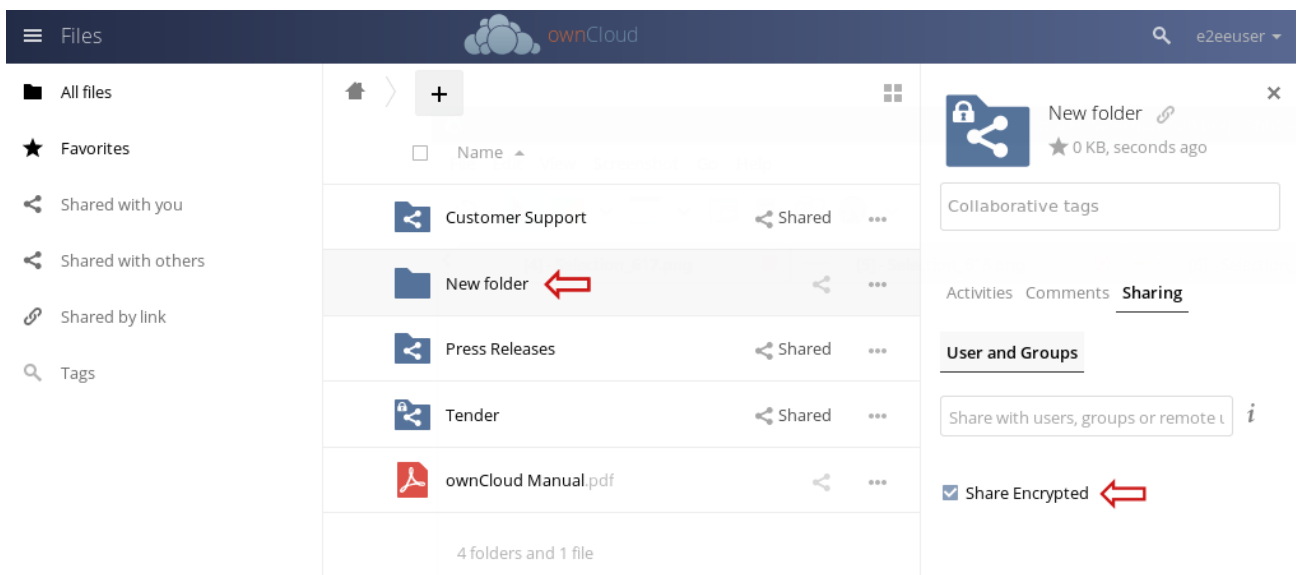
Files

ownCloud

e2eeuser

All files

Favorites

Shared with you

Shared with others

Shared by link

Tags

+

Name

Customer Support Shared

New folder

Press Releases Shared

Tender Shared

ownCloud Manual.pdf

4 folders and 1 file

New folder

0 KB, seconds ago

Collaborative tags

Activities Comments Sharing

User and Groups

Share with users, groups or remote u

Share Encrypted